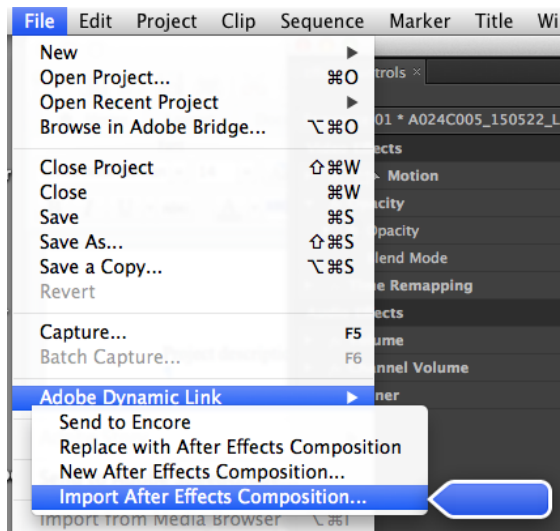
File Edit Project Clip Sequence Marker Title Wi

New
Open Project... ⌘O
Open Recent Project
Browse in Adobe Bridge... ⌥⌘O

Close Project ⇧⌘W
Close ⌘W
Save ⌘S
Save As... ⇧⌘S
Save a Copy... ⌥⌘S
Revert

Capture... F5
Batch Capture... F6

Adobe Dynamic Link
Send to Encore
Replace with After Effects Composition
New After Effects Composition...
Import After Effects Composition...
Import from Media Browser ⌥⌘I

ntrols ×
01 * A024C005_150522_L
ects
Motion
acity
Opacity
lend Mode
e Remapping
ects
ume
annel Volume
ner